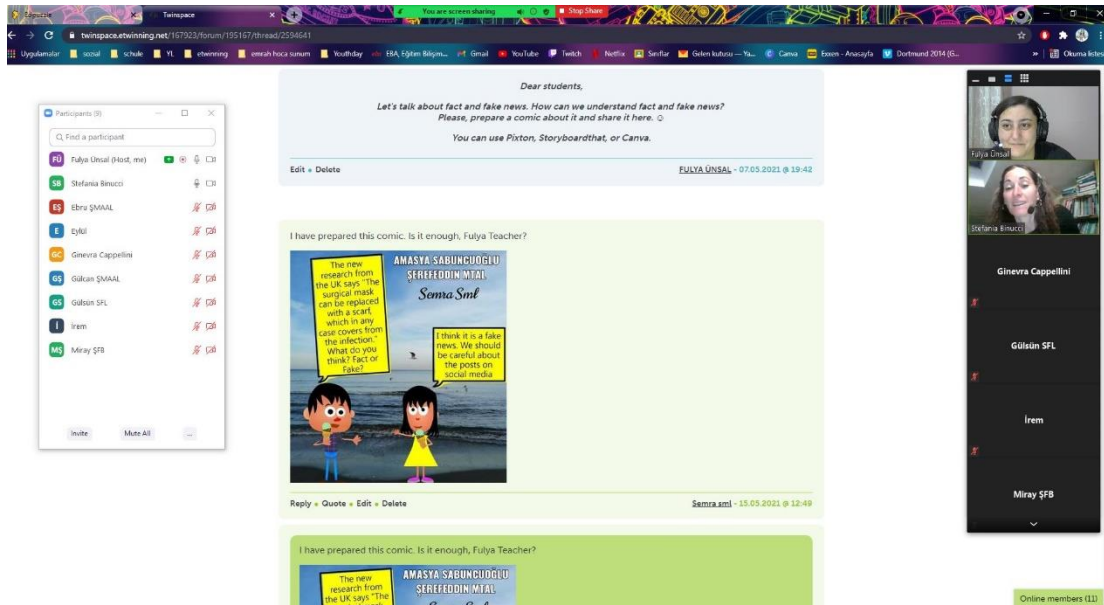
Twinspace

You are screen sharing

Stop Share

twinspace.etwinning.net/167923/forum/195167/thread/2594641

Uygulamalar  sosyal  schule  YL  etwinning  emrah hoca sunum  Youthday  EBA, Eğitim Bilişim...  Gmail  YouTube  Twitch  Netflix  Sınıflar  Gelen kutusu — Ya...  Canva  Exxen - Anasayfa  Dortmund 2014 (G...  Okuma listesi

Participants (9)

Find a participant

FÜ Fulya Ünsal (Host, me)

SB Stefania Binucci

EŞ Ebru ŞMAAL

E Eylül

GC Ginevra Cappellini

GŞ Gülcan ŞMAAL

GS Gülsün SFL

İ İrem

MŞ Miray ŞFB

Invite  Mute All  ...

Dear students,

Let's talk about fact and fake news. How can we understand fact and fake news? Please, prepare a comic about it and share it here. ☺

You can use Pixton, Storyboardthat, or Canva.

Edit • Delete

FULYA ÜNSAL - 07.05.2021 @ 19:42

I have prepared this comic. Is it enough, Fulya Teacher?

AMASYA SABUNCUOĞLU ŞEREFEDDİN MTAL

Semra Sml

The new research from the UK says "The surgical mask can be replaced with a scarf, which in any case covers from the infection." What do you think? Fact or Fake?

I think it is a fake news. We should be careful about the posts on social media

Reply • Quote • Edit • Delete

Semra sml - 15.05.2021 @ 12:49

I have prepared this comic. Is it enough, Fulya Teacher?

The new research from the UK says "The

AMASYA SABUNCUOĞLU ŞEREFEDDİN MTAL

Fulya Ünsal

Stefania Binucci

Ginevra Cappellini

Gülsün SFL

İrem

Miray ŞFB

Online members (11)